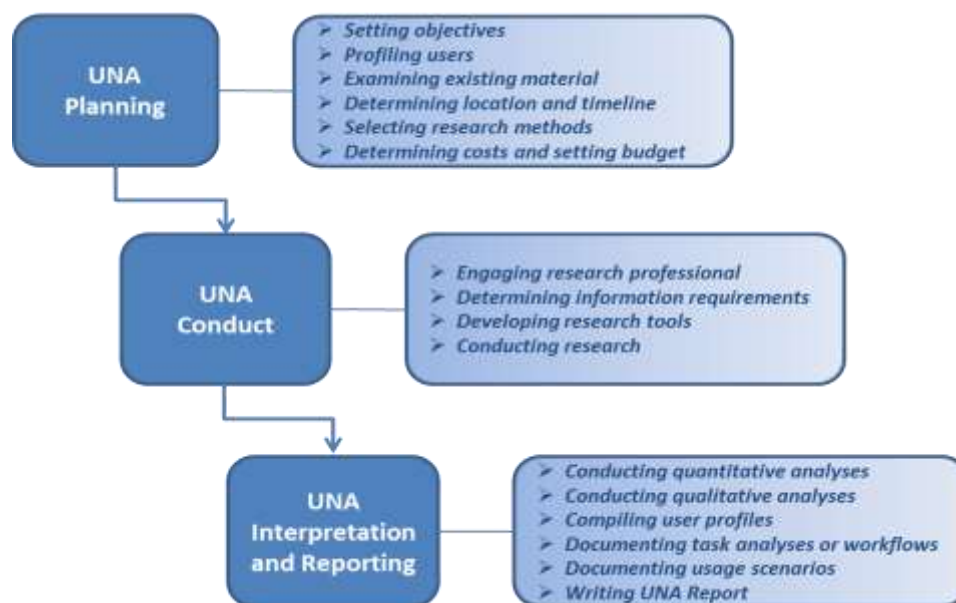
UNA Planning

➢ Setting objectives
➢ Profiling users
➢ Examining existing material
➢ Determining location and timeline
➢ Selecting research methods
➢ Determining costs and setting budget

UNA Conduct

➢ Engaging research professional
➢ Determining information requirements
➢ Developing research tools
➢ Conducting research

UNA Interpretation and Reporting

➢ Conducting quantitative analyses
➢ Conducting qualitative analyses
➢ Compiling user profiles
➢ Documenting task analyses or workflows
➢ Documenting usage scenarios
➢ Writing UNA Report